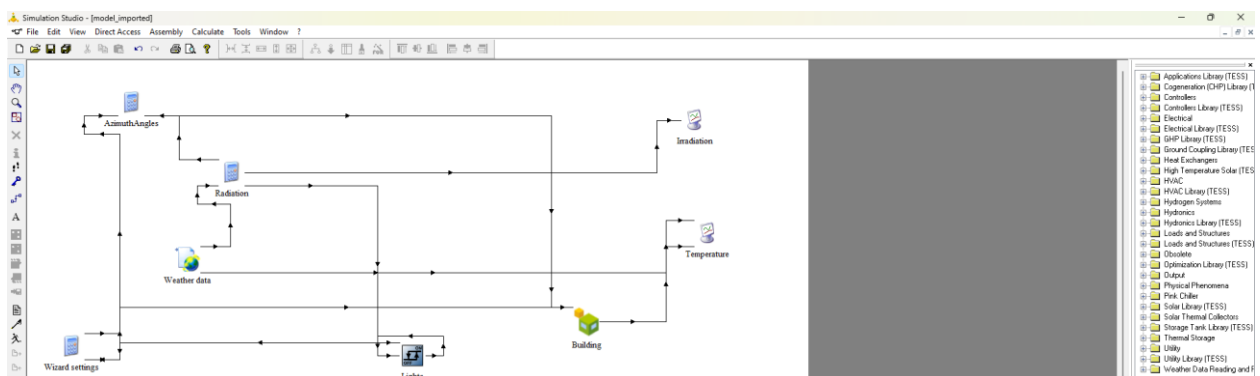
Simulation Studio - [model_imported]
File Edit View Direct Access Assembly Calculate Tools Window ?

AzimuthAngles
Radiation
Weather data
Wizard settings
Lights
Building
Irradiation
Temperature

Applications Library (TESS)
Cogeneration (CHP) Library (T
Controllers
Controllers Library (TESS)
Electrical
Electrical Library (TESS)
GHP Library (TESS)
Ground Coupling Library (TES
Heat Exchangers
High Temperature Solar (TES
HVAC
HVAC Library (TESS)
Hydrogen Systems
Hydronics
Hydronics Library (TESS)
Loads and Structures
Loads and Structures (TESS)
Obsolete
Optimization Library (TESS)
Output
Physical Phenomena
Pink Chiller
Solar Library (TESS)
Solar Thermal Collectors
Storage Tank Library (TESS)
Thermal Storage
Utility
Utility Library (TESS)
Weather Data Reading and F